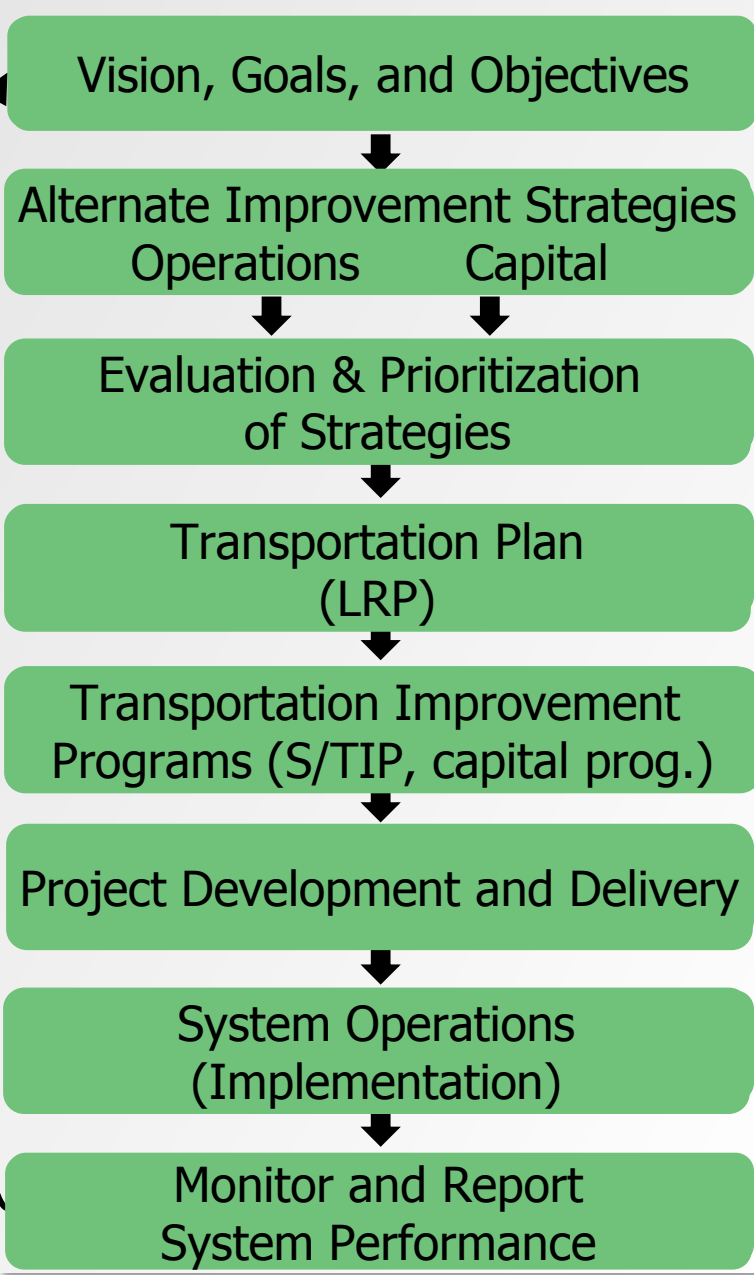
Vision, Goals, and Objectives

Alternate Improvement Strategies
Operations Capital

Evaluation & Prioritization of Strategies

Transportation Plan (LRP)

Transportation Improvement Programs (S/TIP, capital prog.)

Project Development and Delivery

System Operations (Implementation)

Monitor and Report System Performance